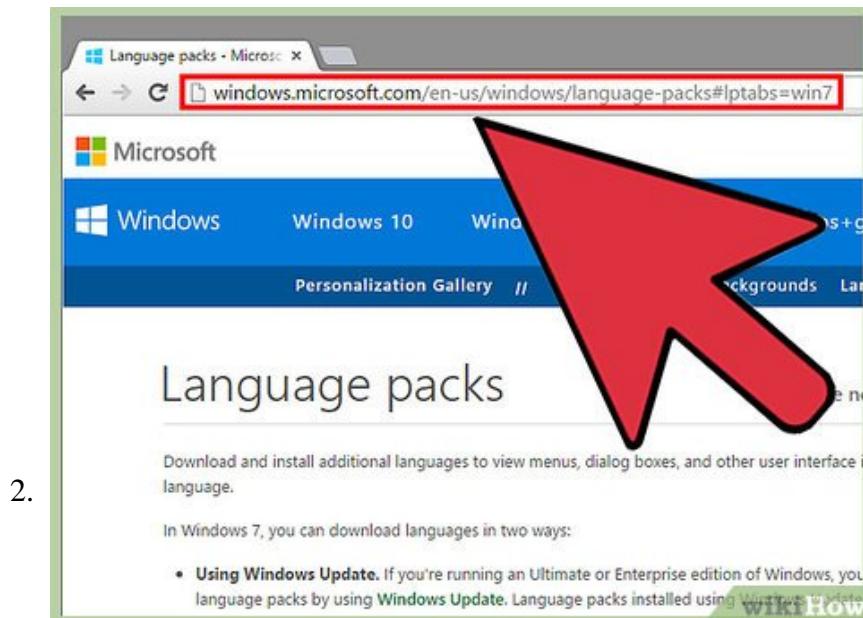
2.

Language packs - Microsc ×

windows.microsoft.com/en-us/windows/language-packs#lptabs=win7

Microsoft

Windows Windows 10 Wind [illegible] s+g

Personalization Gallery // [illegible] ckgrounds La

Language packs

Download and install additional languages to view menus, dialog boxes, and other user interface i language.

In Windows 7, you can download languages in two ways:

• Using Windows Update. If you're running an Ultimate or Enterprise edition of Windows, you language packs by using Windows Update. Language packs installed usin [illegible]

wikiHow